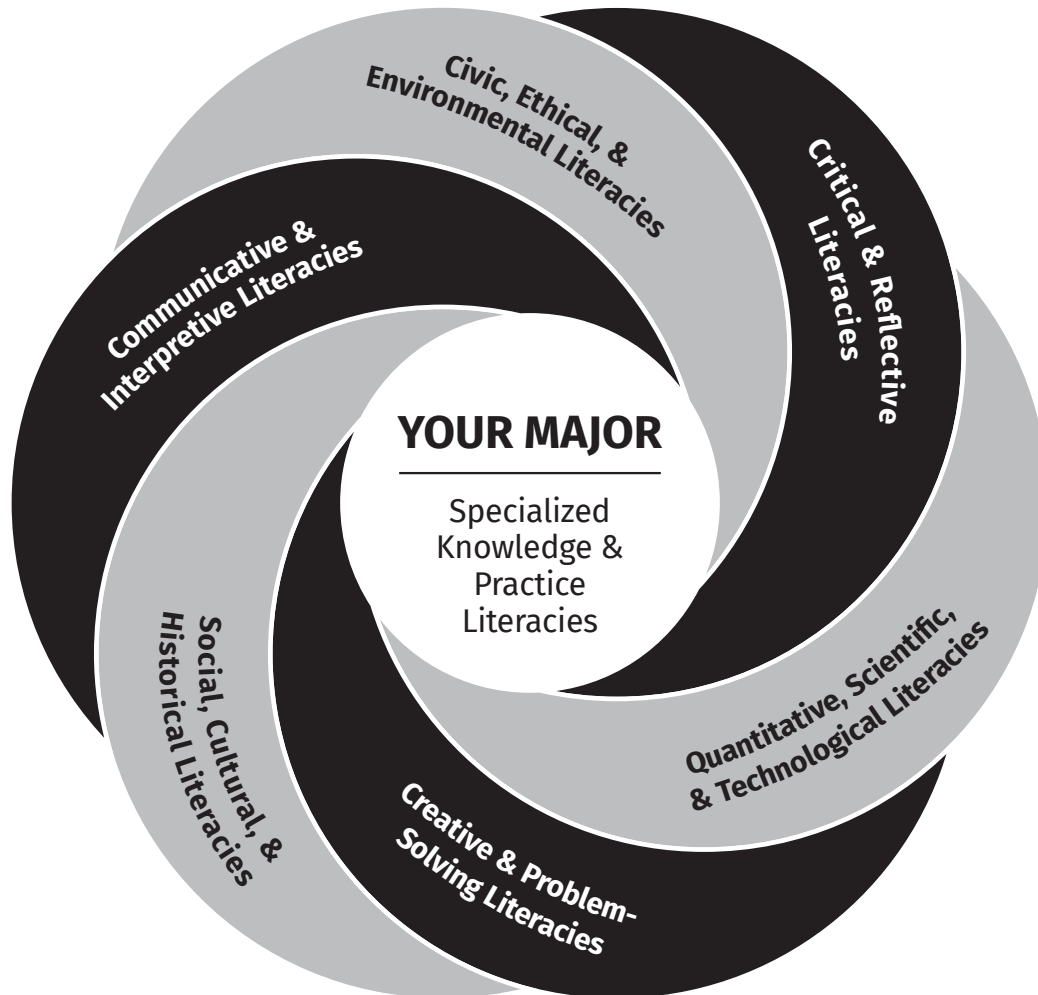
Civic, Ethical, & Environmental Literacies

Critical & Reflective Literacies

Communicative & Interpretive Literacies

YOUR MAJOR

Specialized Knowledge & Practice Literacies

Social, Cultural, & Historical Literacies

Quantitative, Scientific, & Technological Literacies

Creative & Problem-Solving Literacies